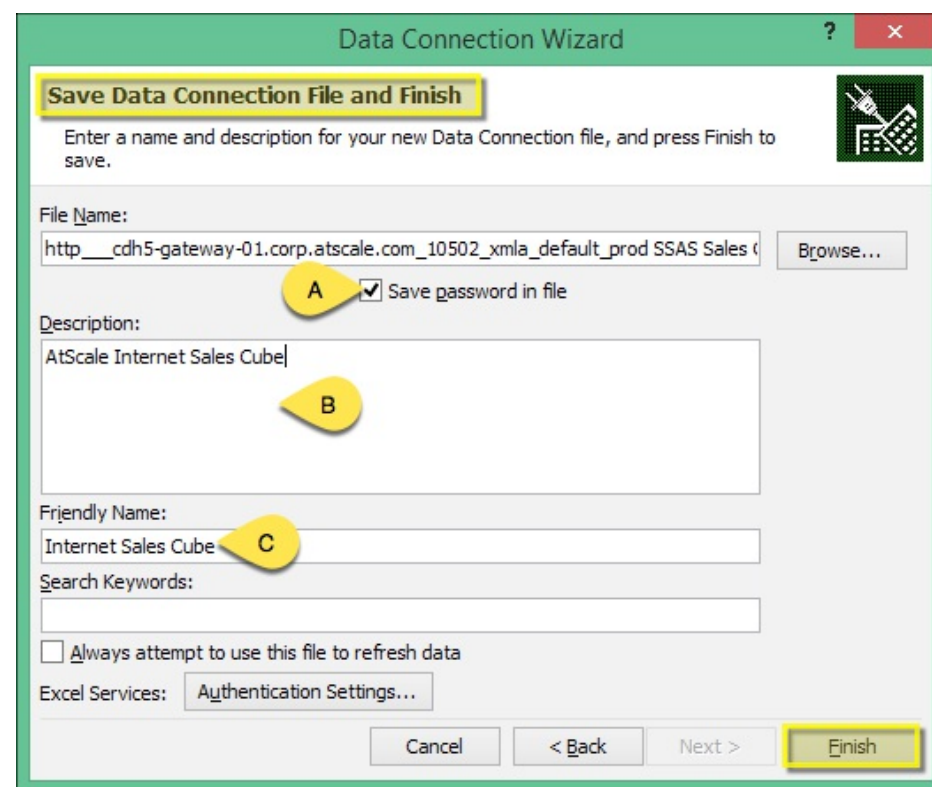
Data Connection Wizard

?

×

Save Data Connection File and Finish

Enter a name and description for your new Data Connection file, and press Finish to save.

File Name:

http___cdh5-gateway-01.corp.atscale.com_10502_xmla_default_prod SSAS Sales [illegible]

Browse...

A

Save password in file

Description:

AtScale Internet Sales Cube

B

Friendly Name:

Internet Sales Cube

C

Search Keywords:

Always attempt to use this file to refresh data

Excel Services:

Authentication Settings...

Cancel

< Back

Next >

Finish